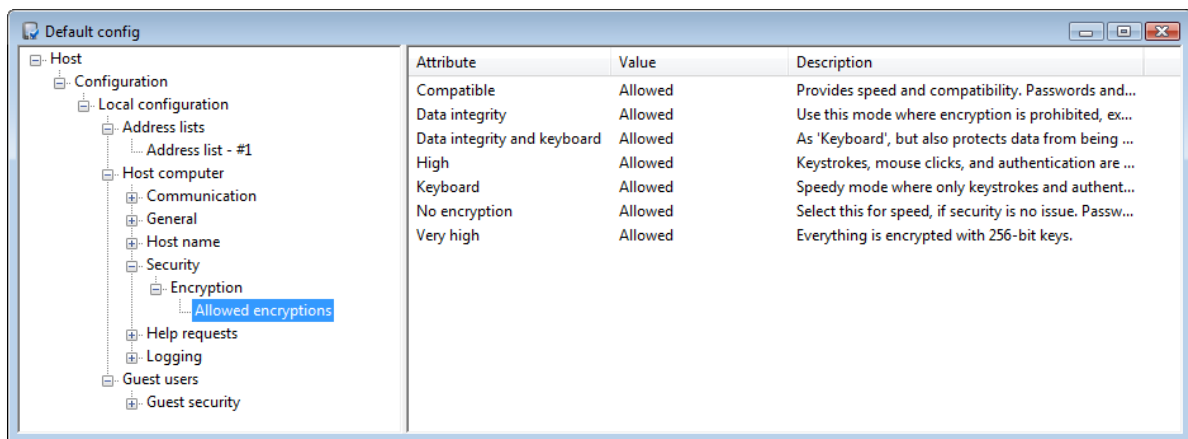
Default config

Host
Configuration
Local configuration
Address lists
Address list - #1
Host computer
Communication
General
Host name
Security
Encryption
Allowed encryptions
Help requests
Logging
Guest users
Guest security

| Attribute | Value | Description |
|---|---|---|
| Compatible | Allowed | Provides speed and compatibility. Passwords and... |
| Data integrity | Allowed | Use this mode where encryption is prohibited, ex... |
| Data integrity and keyboard | Allowed | As 'Keyboard', but also protects data from being ... |
| High | Allowed | Keystrokes, mouse clicks, and authentication are ... |
| Keyboard | Allowed | Speedy mode where only keystrokes and authent... |
| No encryption | Allowed | Select this for speed, if security is no issue. Passw... |
| Very high | Allowed | Everything is encrypted with 256-bit keys. |